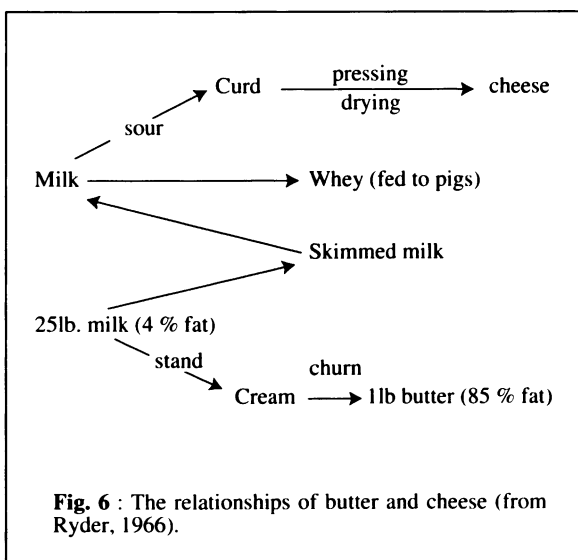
Curd pressing drying cheese

sour

Milk Whey (fed to pigs)

Skimmed milk

25lb. milk (4 % fat)

stand

churn

Cream 1lb butter (85 % fat)

**Fig. 6** : The relationships of butter and cheese (from Ryder, 1966).